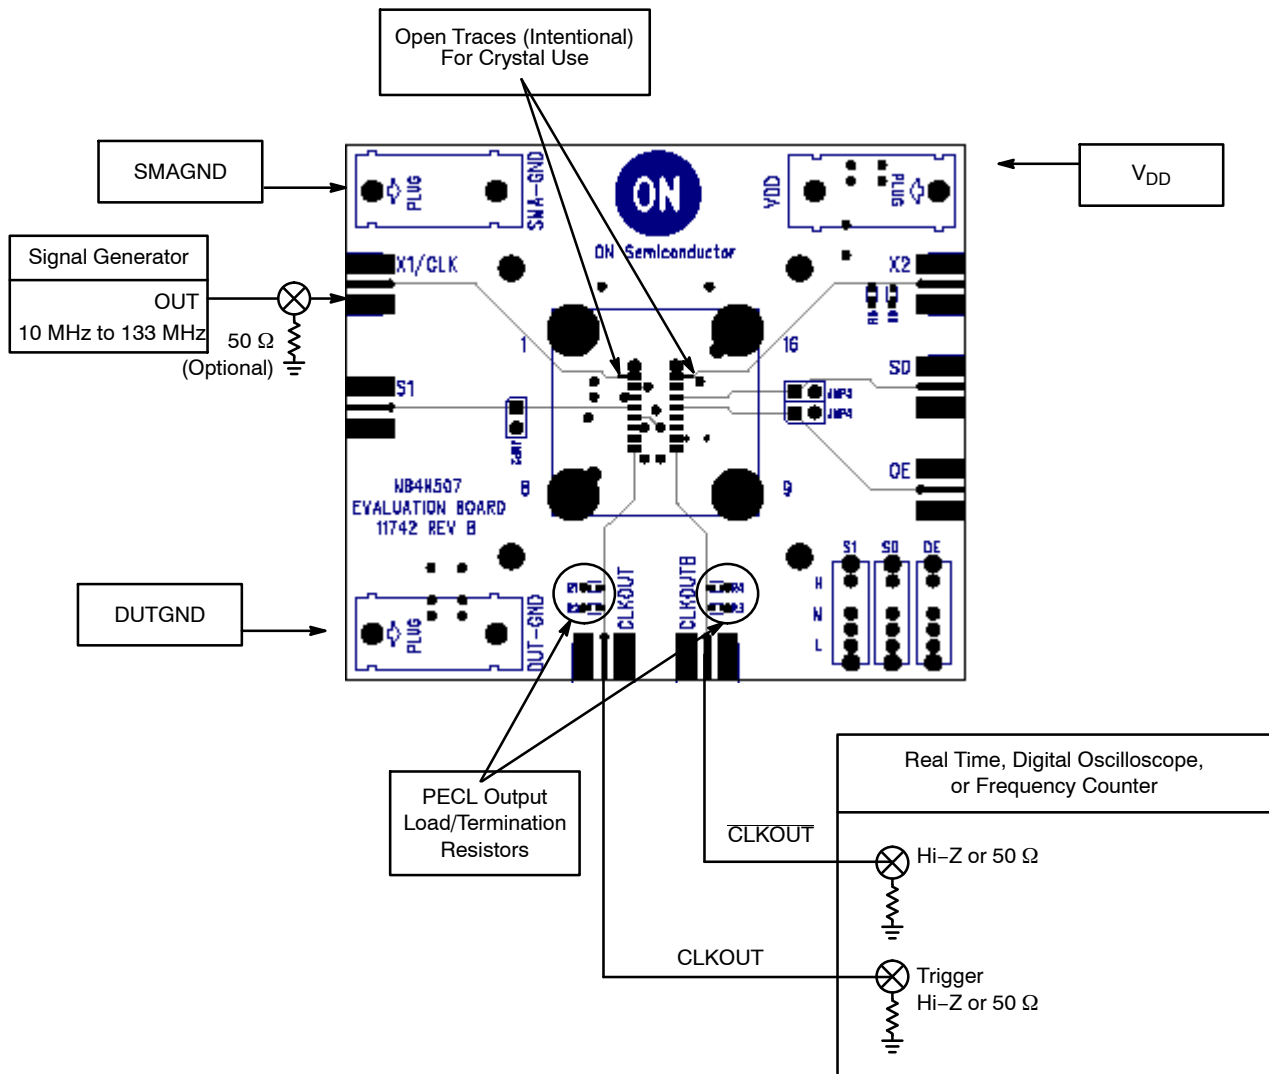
Open Traces (Intentional) For Crystal Use

SMAGND

$V_{DD}$

Signal Generator

OUT

10 MHz to 133 MHz

50 Ω

(Optional)

PLUG

SMA-GND

ON

ON Semiconductor

VDD

PLUG

X1/CLK

X2

1

16

SD

S1

JMP4

JMP4

JMP2

OE

NB4N507
EVALUATION BOARD
11742 REV B

8

9

S1

S0

OE

H

M

L

DUTGND

PLUG

DUT-GND

CLKOUT

CLKOUTB

PECL Output Load/Termination Resistors

Real Time, Digital Oscilloscope, or Frequency Counter

$\overline{CLKOUT}$

Hi−Z or 50 Ω

CLKOUT

Trigger
Hi−Z or 50 Ω